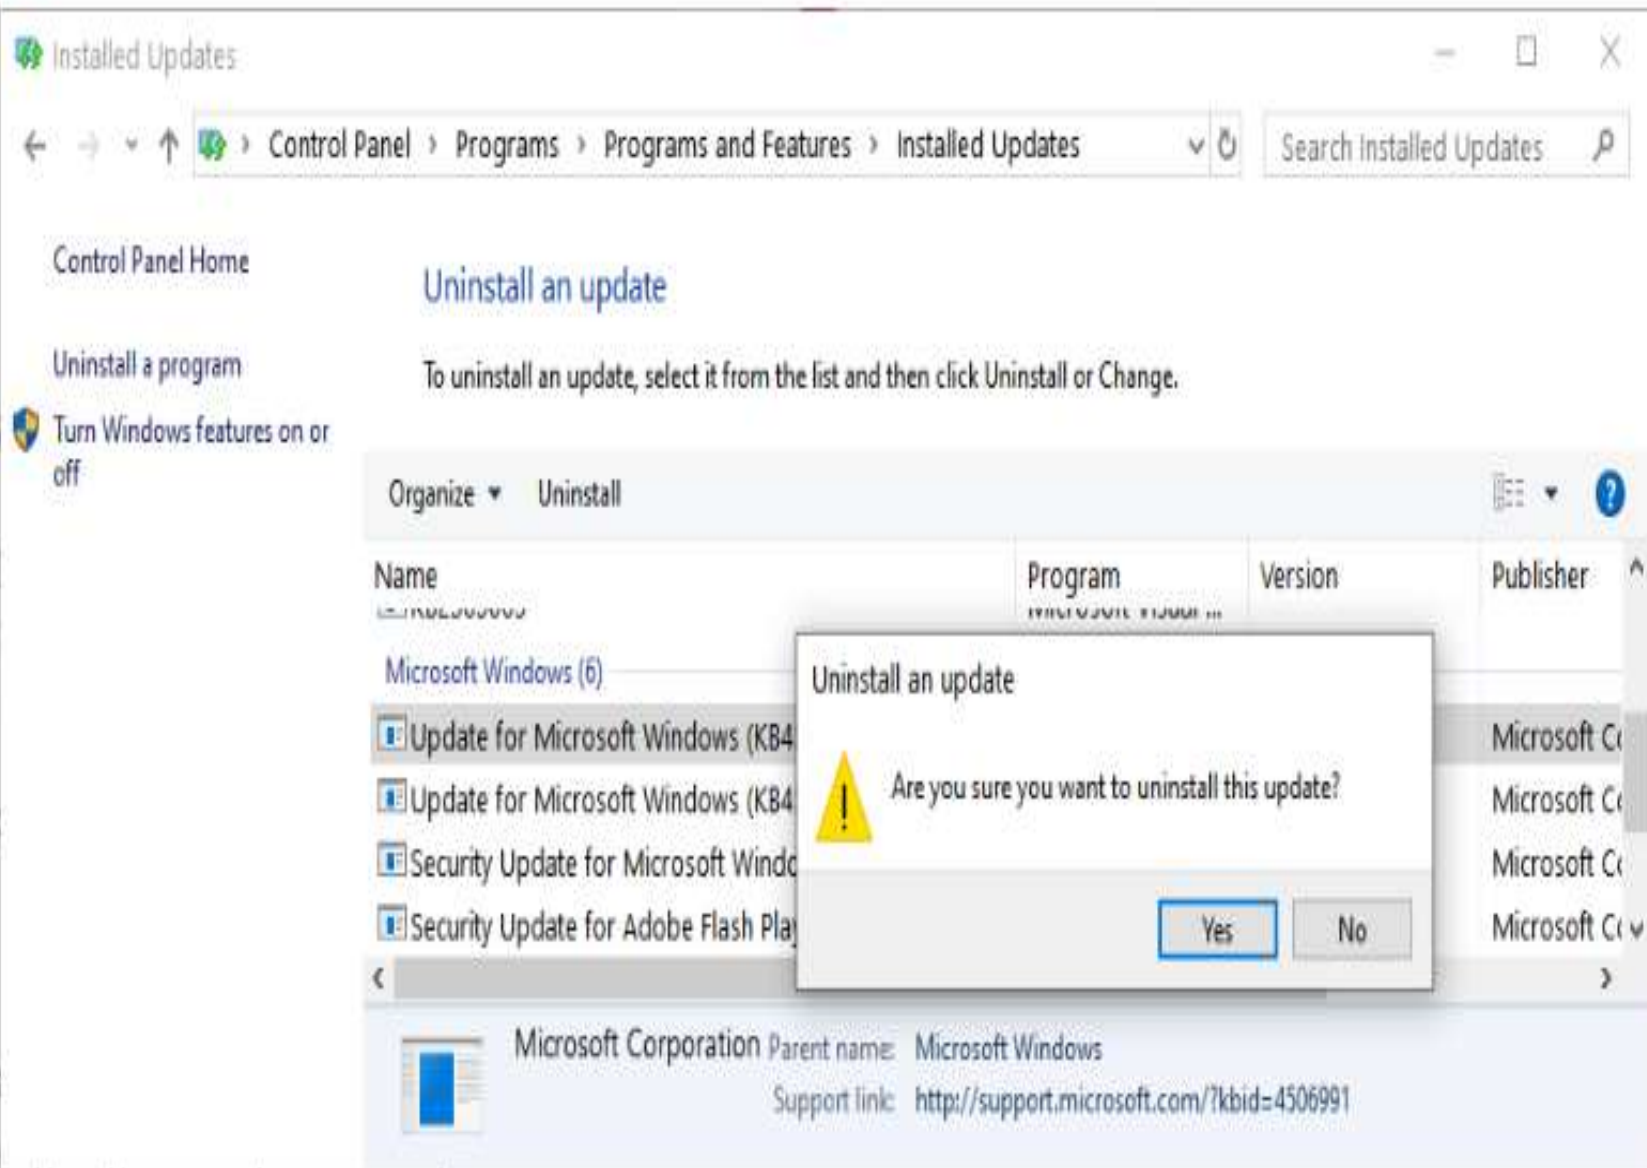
Installed Updates

Control Panel › Programs › Programs and Features › Installed Updates

Search Installed Updates

Control Panel Home

Uninstall a program

Turn Windows features on or off

Uninstall an update

To uninstall an update, select it from the list and then click Uninstall or Change.

Organize ▾ Uninstall

| Name | Program | Version | Publisher |
|---|---|---|---|
| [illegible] | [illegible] | | |
| Microsoft Windows (6) | | | |
| Update for Microsoft Windows (KB4 | | | Microsoft C |
| Update for Microsoft Windows (KB4 | | | Microsoft C |
| Security Update for Microsoft Windo | | | Microsoft C |
| Security Update for Adobe Flash Pla | | | Microsoft C |

Uninstall an update

Are you sure you want to uninstall this update?

Yes No

Microsoft Corporation Parent name: Microsoft Windows
Support link: http://support.microsoft.com/?kbid=4506991